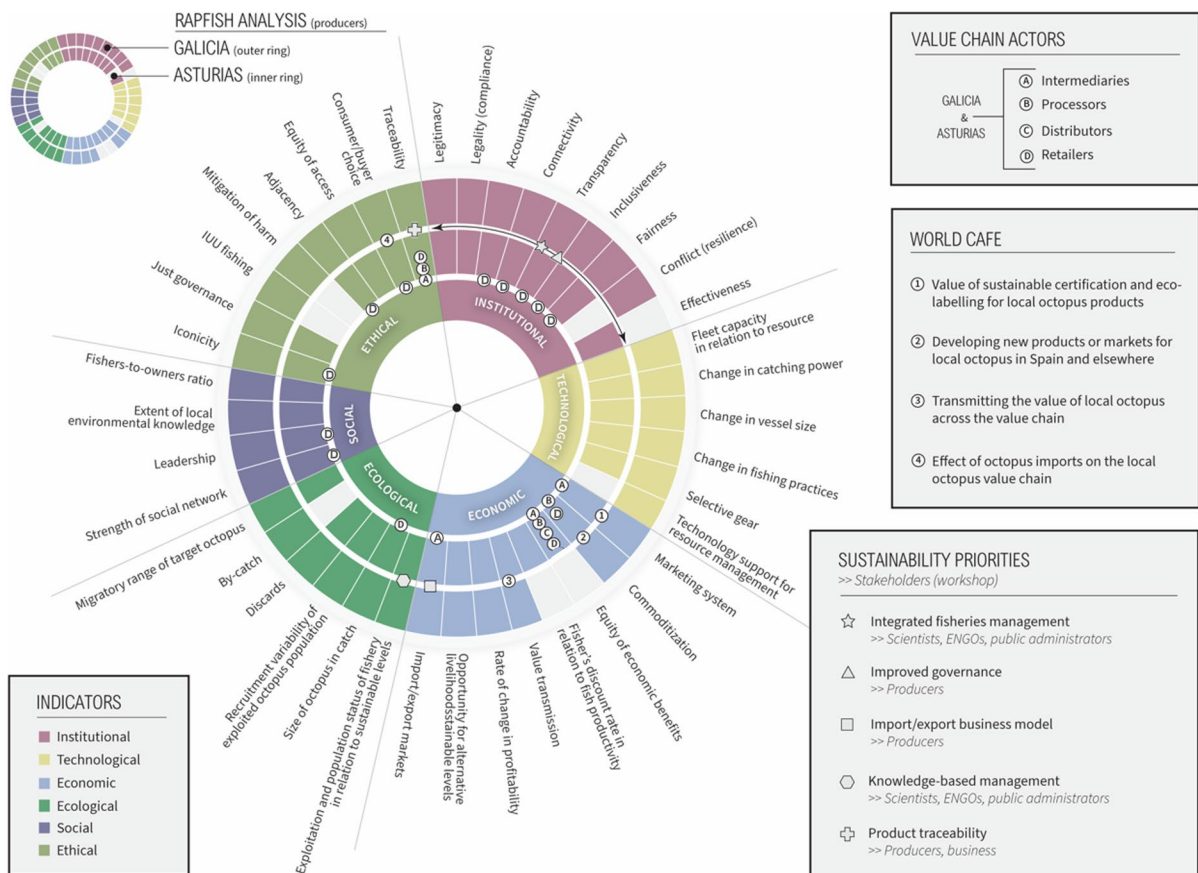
RAPFISH ANALYSIS (producers)
GALICIA (outer ring)
ASTURIAS (inner ring)

VALUE CHAIN ACTORS
GALICIA & ASTURIAS
Ⓐ Intermediaries
Ⓑ Processors
Ⓒ Distributors
Ⓓ Retailers

WORLD CAFE
① Value of sustainable certification and eco-labelling for local octopus products
② Developing new products or markets for local octopus in Spain and elsewhere
③ Transmitting the value of local octopus across the value chain
④ Effect of octopus imports on the local octopus value chain

SUSTAINABILITY PRIORITIES
>> Stakeholders (workshop)
Integrated fisheries management
>> Scientists, ENGOs, public administrators
Improved governance
>> Producers
Import/export business model
>> Producers
Knowledge-based management
>> Scientists, ENGOs, public administrators
Product traceability
>> Producers, business

INDICATORS
Institutional
Technological
Economic
Ecological
Social
Ethical

Legitimacy
Legality (compliance)
Accountability
Connectivity
Transparency
Inclusiveness
Fairness
Conflict (resilience)
Effectiveness
Fleet capacity in relation to resource
Change in catching power
Change in vessel size
Change in fishing practices
Selective gear
Technology support for resource management
Marketing system
Commoditization
Equity of economic benefits
Fisher's discount rate in relation to fish productivity
Value transmission
Rate of change in profitability
Opportunity for alternative livelihoodstainable levels
Import/export markets
Exploitation and population status of fishery in relation to sustainable levels
Size of octopus in catch
Recruitment variability of exploited octopus population
Discards
By-catch
Migratory range of target octopus
Strength of social network
Leadership
Extent of local environmental knowledge
Fishers-to-owners ratio
Iconicity
Just governance
IUU fishing
Mitigation of harm
Adjacency
Equity of access
Consumer/buyer choice
Traceability

INSTITUTIONAL
TECHNOLOGICAL
ECONOMIC
ECOLOGICAL
SOCIAL
ETHICAL

④ Ⓓ Ⓑ Ⓐ Ⓓ Ⓓ Ⓓ Ⓓ Ⓓ Ⓓ Ⓓ Ⓓ Ⓓ Ⓓ Ⓓ Ⓐ Ⓑ Ⓓ Ⓐ Ⓑ Ⓒ Ⓓ ① ② ③ Ⓐ Ⓓ